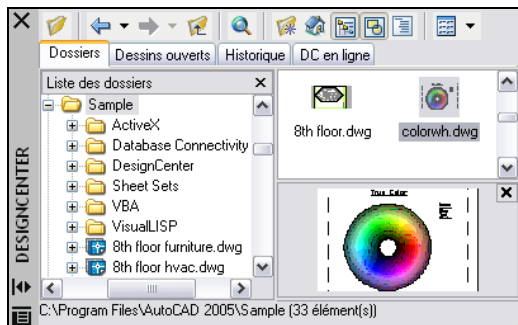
Dossiers | Dessins ouverts | Historique | DC en ligne

Liste des dossiers

Sample
ActiveX
Database Connectivity
DesignCenter
Sheet Sets
VBA
VisualLISP
8th floor furniture.dwg
8th floor hvac.dwg

8th floor.dwg
colorwh.dwg

True Color

DESIGNCENTER

C:\Program Files\AutoCAD 2005\Sample (33 élément(s))